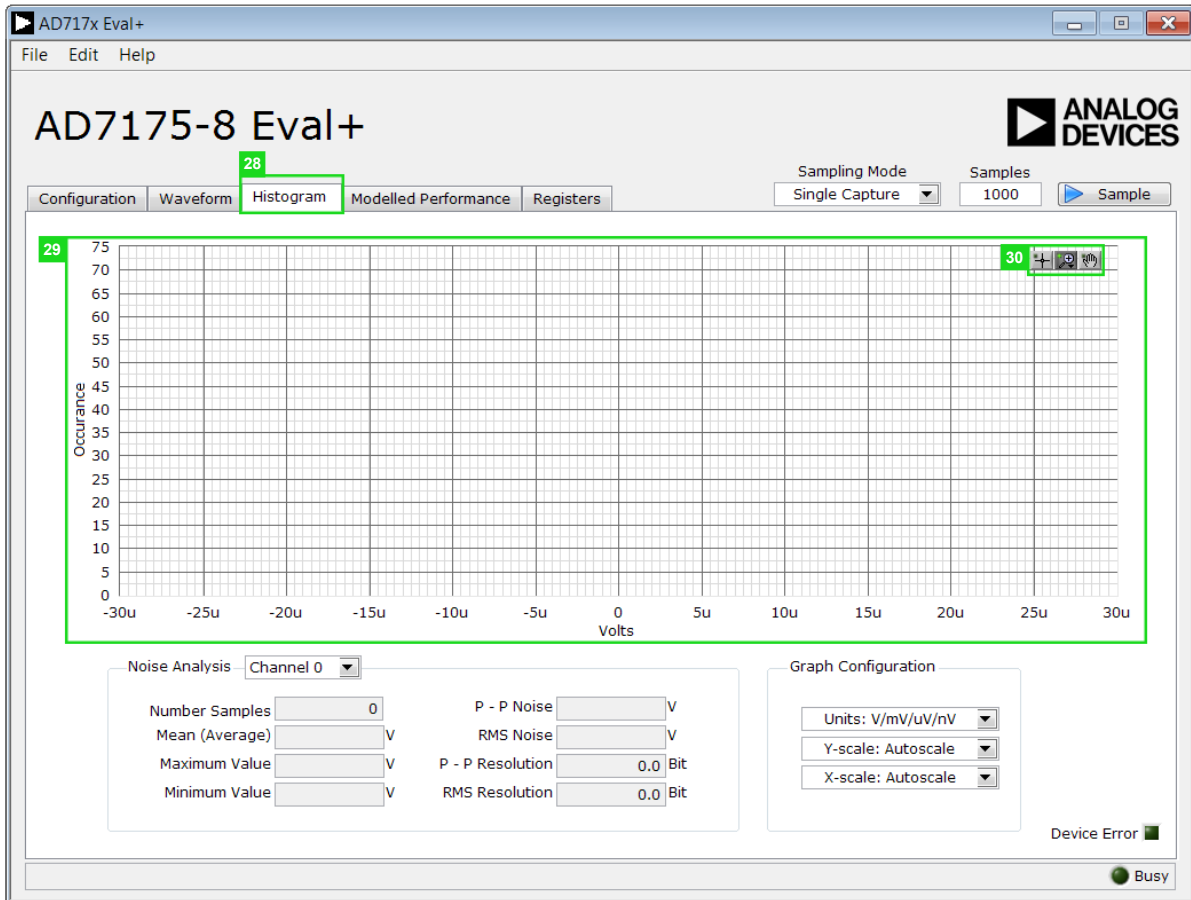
AD717x Eval+

File Edit Help

AD7175-8 Eval+

ANALOG DEVICES

28

Configuration Waveform Histogram Modelled Performance Registers

Sampling Mode
Single Capture

Samples
1000

Sample

29

30

75
70
65
60
55
50
45
40
35
30
25
20
15
10
5
0

Occurance

-30u -25u -20u -15u -10u -5u 0 5u 10u 15u 20u 25u 30u

Volts

Noise Analysis Channel 0

Number Samples 0
Mean (Average) V
Maximum Value V
Minimum Value V

P - P Noise V
RMS Noise V
P - P Resolution 0.0 Bit
RMS Resolution 0.0 Bit

Graph Configuration

Units: V/mV/uV/nV
Y-scale: Autoscale
X-scale: Autoscale

Device Error

Busy